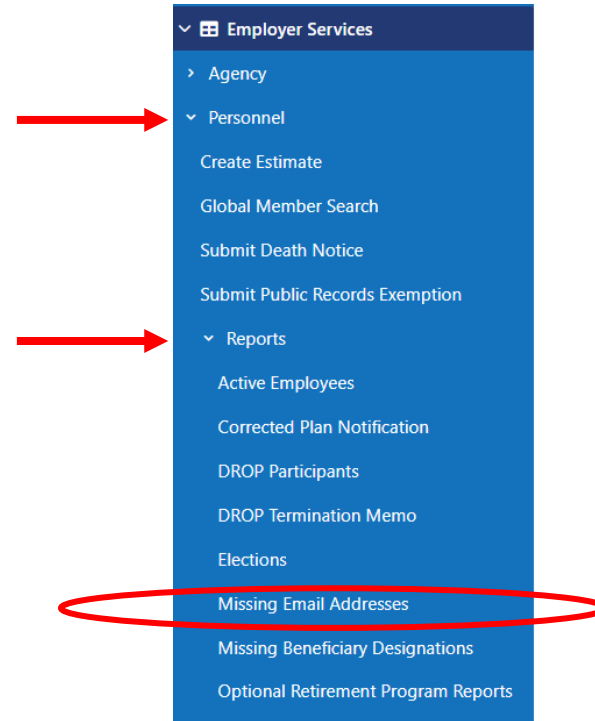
Employer Services
Agency
Personnel
Create Estimate
Global Member Search
Submit Death Notice
Submit Public Records Exemption
Reports
Active Employees
Corrected Plan Notification
DROP Participants
DROP Termination Memo
Elections
Missing Email Addresses
Missing Beneficiary Designations
Optional Retirement Program Reports